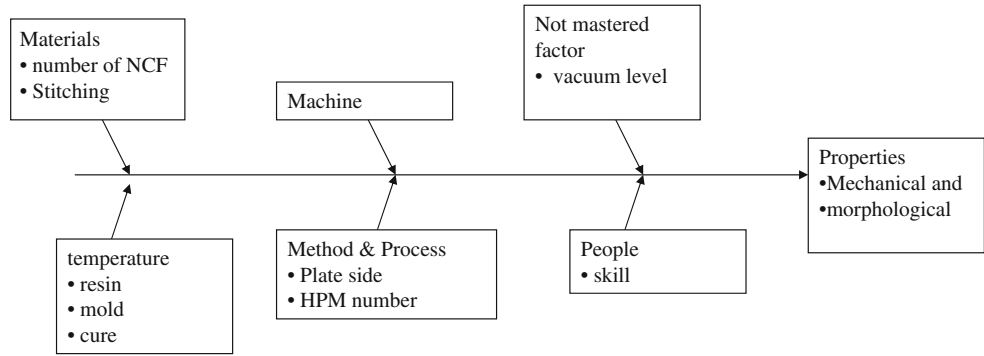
Materials
• number of NCF
• Stitching

Machine

Not mastered factor
• vacuum level

Properties
•Mechanical and
•morphological

temperature
• resin
• mold
• cure

Method & Process
• Plate side
• HPM number

People
• skill